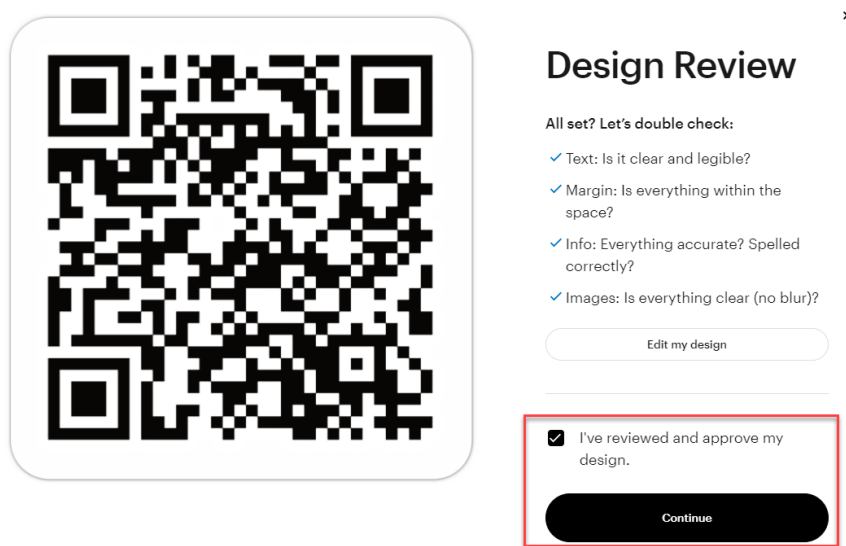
Design Review

All set? Let's double check:

✓ Text: Is it clear and legible?

✓ Margin: Is everything within the space?

✓ Info: Everything accurate? Spelled correctly?

✓ Images: Is everything clear (no blur)?

Edit my design

I've reviewed and approve my design.

Continue